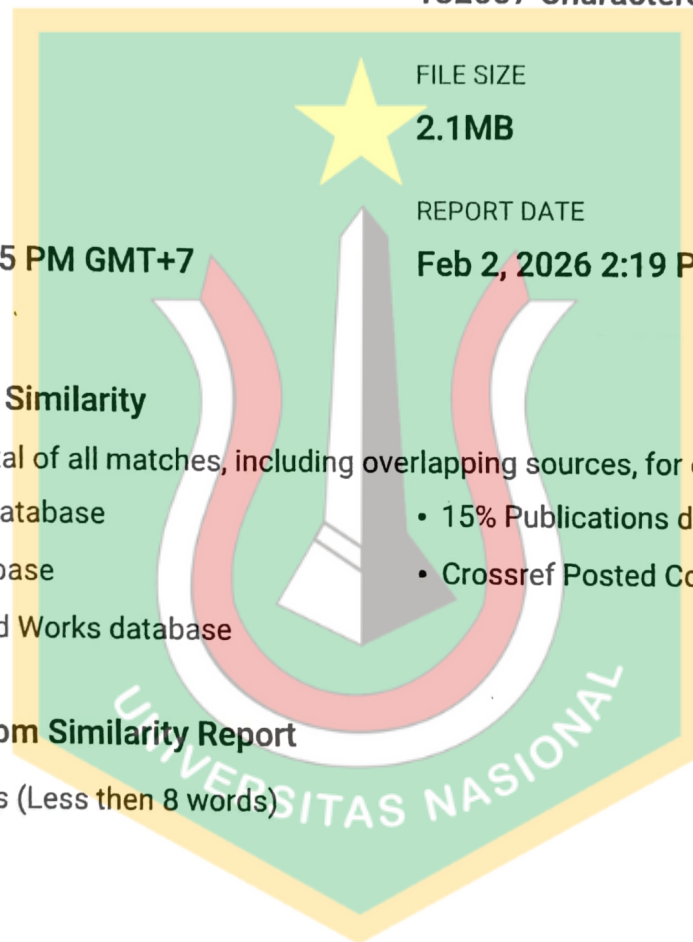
FILE SIZE
2.1MB

REPORT DATE
5 PM GMT+7
Feb 2, 2026 2:19 P

Similarity

al of all matches, including overlapping sources, for

atabase
• 15% Publications d
base
• Crossref Posted Co
d Works database

om Similarity Report

s (Less then 8 words)

UNIVERSITAS NASIONAL